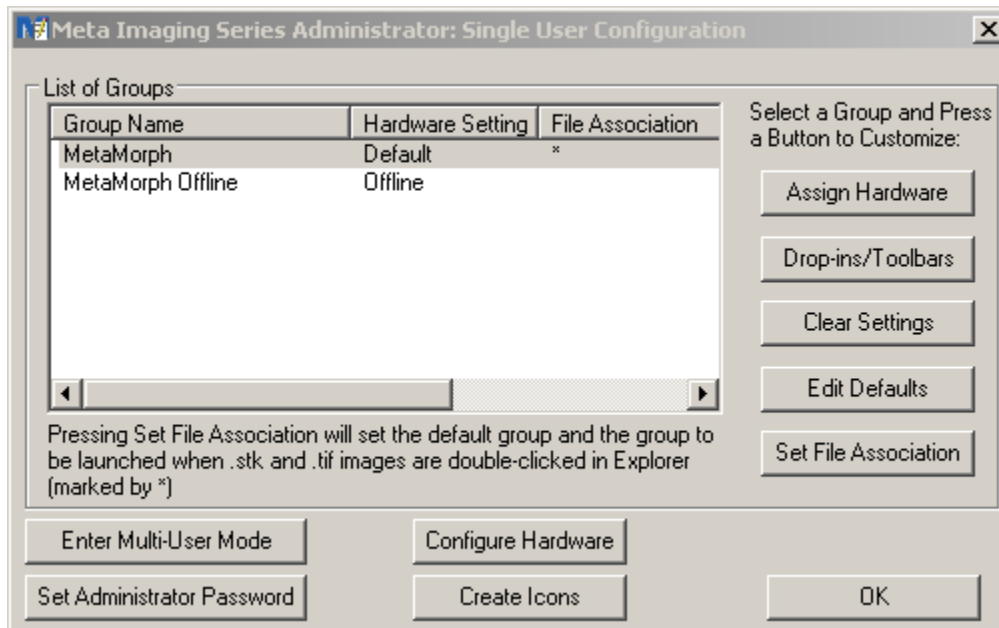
Meta Imaging Series Administrator: Single User Configuration

X

List of Groups

| Group Name | Hardware Setting | File Association |
|---|---|---|
| MetaMorph | Default | * |
| MetaMorph Offline | Offline | |

Pressing Set File Association will set the default group and the group to be launched when .stk and .tif images are double-clicked in Explorer (marked by *)

Select a Group and Press a Button to Customize:

Assign Hardware

Drop-ins/Toolbars

Clear Settings

Edit Defaults

Set File Association

Enter Multi-User Mode

Configure Hardware

Set Administrator Password

Create Icons

OK